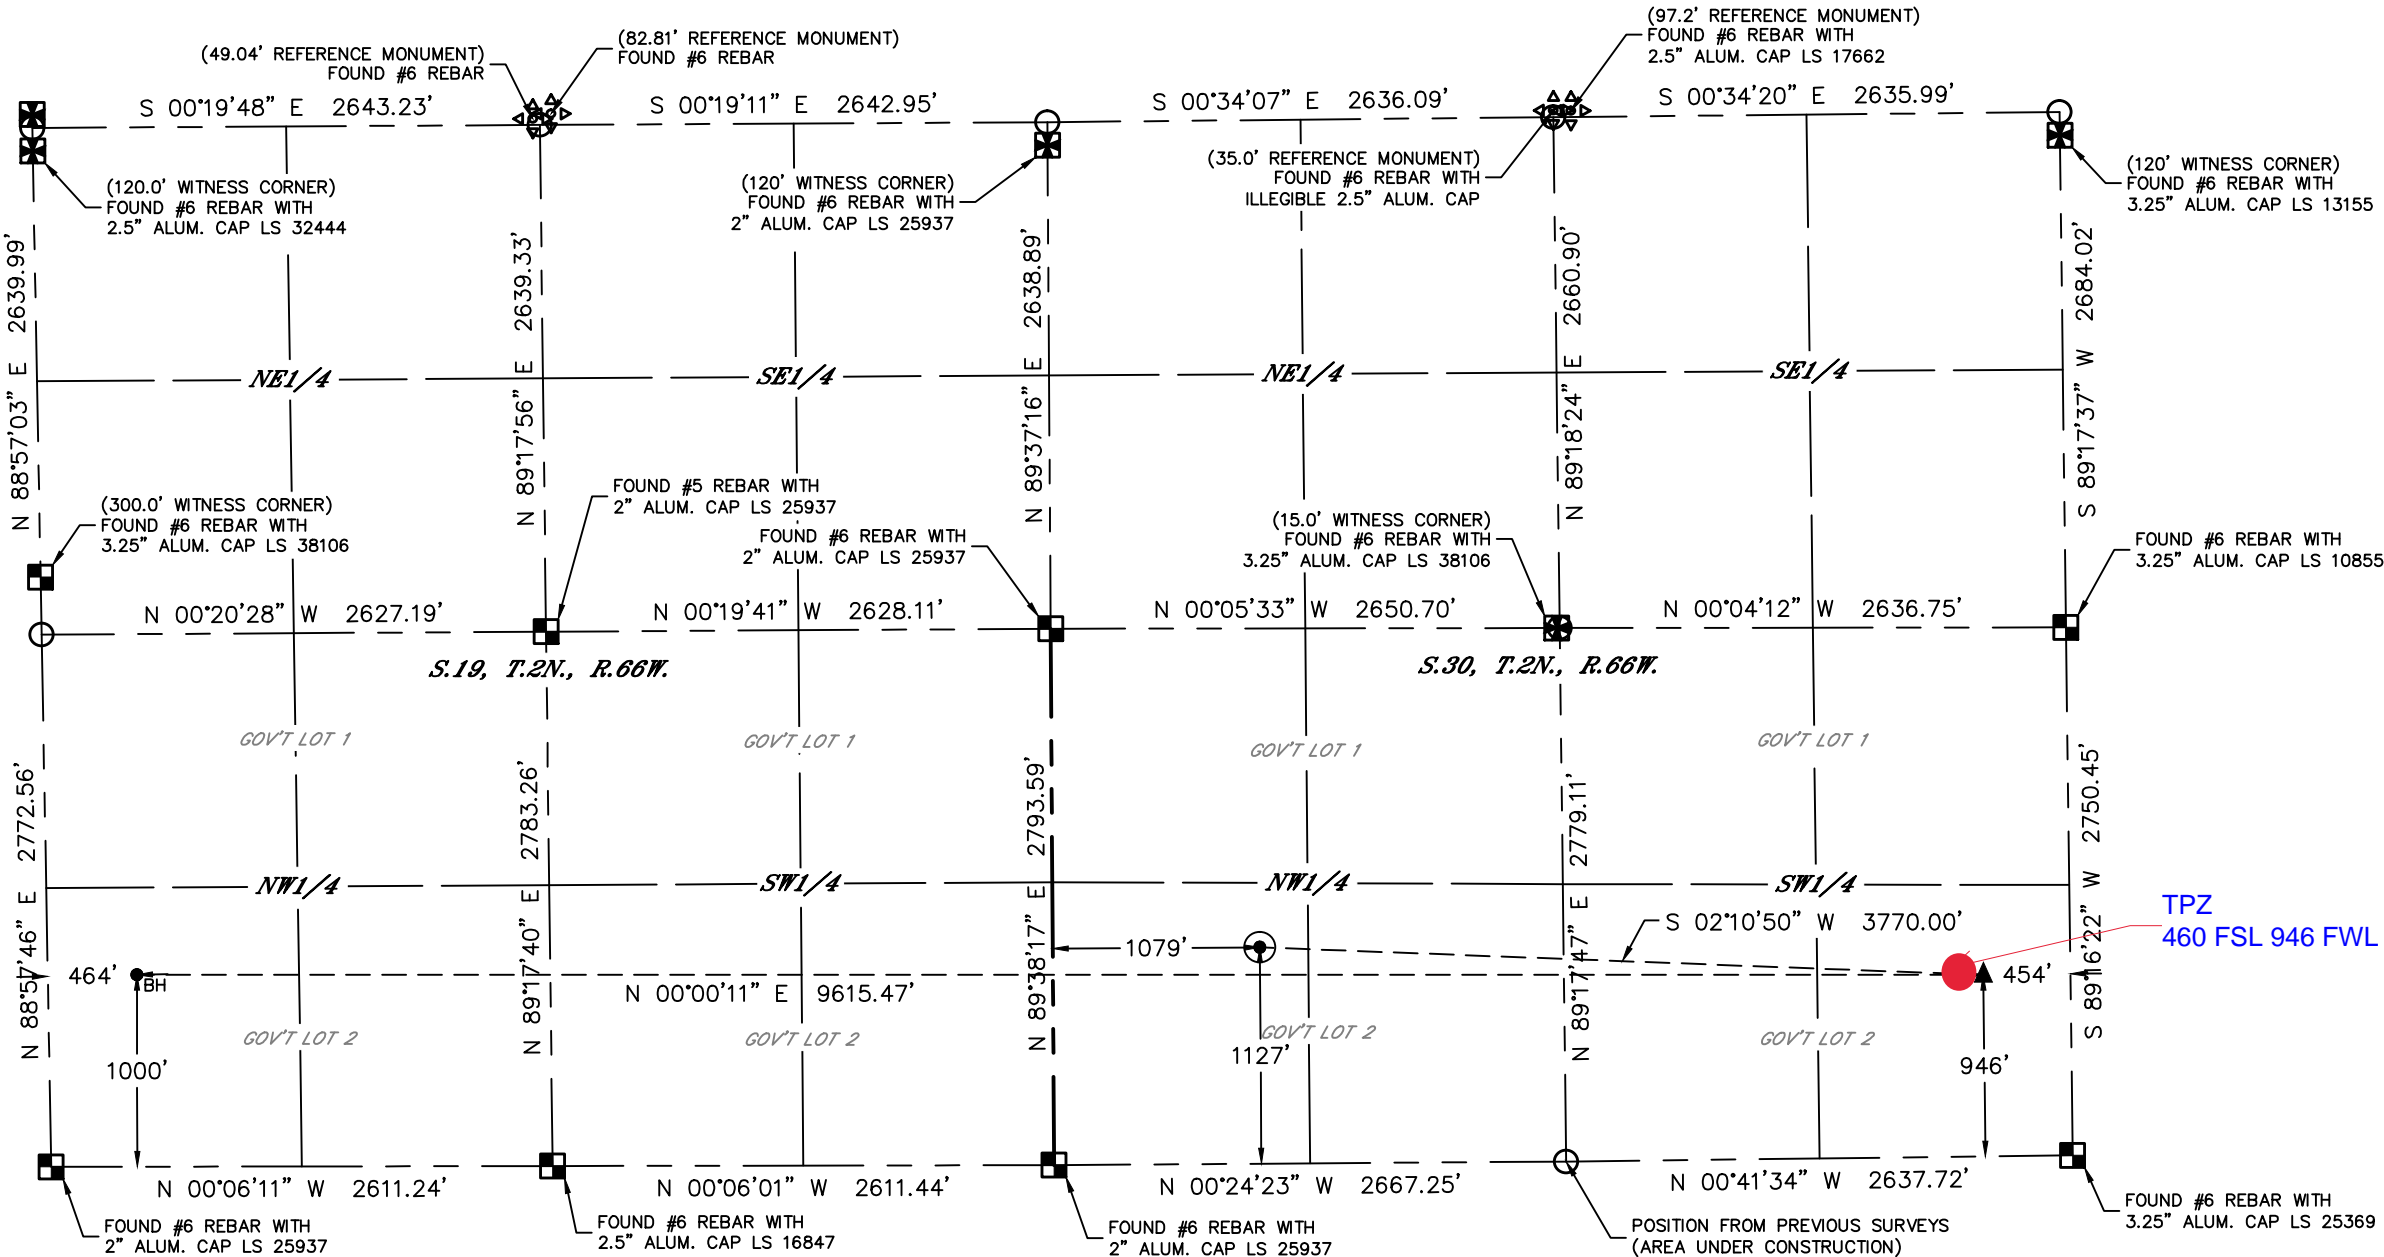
(49.04' REFERENCE MONUMENT)
FOUND #6 REBAR

(82.81' REFERENCE MONUMENT)
FOUND #6 REBAR

(97.2' REFERENCE MONUMENT)
FOUND #6 REBAR WITH
2.5" ALUM. CAP LS 17662

S 00°19'48" E 2643.23'
S 00°19'11" E 2642.95'
S 00°34'07" E 2636.09'
S 00°34'20" E 2635.99'

(120.0' WITNESS CORNER)
FOUND #6 REBAR WITH
2.5" ALUM. CAP LS 32444

(120' WITNESS CORNER)
FOUND #6 REBAR WITH
2" ALUM. CAP LS 25937

(35.0' REFERENCE MONUMENT)
FOUND #6 REBAR WITH
ILLEGIBLE 2.5" ALUM. CAP

(120' WITNESS CORNER)
FOUND #6 REBAR WITH
3.25" ALUM. CAP LS 13155

N 88°57'03" E 2639.99'
N 89°17'56" E 2639.33'
N 89°37'16" E 2638.89'
N 89°18'24" E 2660.90'
S 89°17'37" W 2684.02'

NE1/4
SE1/4
NE1/4
SE1/4

(300.0' WITNESS CORNER)
FOUND #6 REBAR WITH
3.25" ALUM. CAP LS 38106

FOUND #5 REBAR WITH
2" ALUM. CAP LS 25937

FOUND #6 REBAR WITH
2" ALUM. CAP LS 25937

(15.0' WITNESS CORNER)
FOUND #6 REBAR WITH
3.25" ALUM. CAP LS 38106

FOUND #6 REBAR WITH
3.25" ALUM. CAP LS 10855

N 00°20'28" W 2627.19'
N 00°19'41" W 2628.11'
N 00°05'33" W 2650.70'
N 00°04'12" W 2636.75'

S.19, T.2N., R.66W.
S.30, T.2N., R.66W.

GOV'T LOT 1
GOV'T LOT 1
GOV'T LOT 1
GOV'T LOT 1

N 88°57'46" E 2772.56'
N 89°17'40" E 2783.26'
N 89°38'17" E 2793.59'
N 89°17'47" E 2779.11'
S 89°16'22" W 2750.45'

NW1/4
SW1/4
NW1/4
SW1/4

TPZ
460 FSL 946 FWL

1079'
S 02°10'50" W 3770.00'
464'
BH
454'
N 00°00'11" E 9615.47'

GOV'T LOT 2
GOV'T LOT 2
GOV'T LOT 2
GOV'T LOT 2

1000'
1127'
946'

N 00°06'11" W 2611.24'
N 00°06'01" W 2611.44'
N 00°24'23" W 2667.25'
N 00°41'34" W 2637.72'

FOUND #6 REBAR WITH
2" ALUM. CAP LS 25937

FOUND #6 REBAR WITH
2.5" ALUM. CAP LS 16847

FOUND #6 REBAR WITH
2" ALUM. CAP LS 25937

POSITION FROM PREVIOUS SURVEYS
(AREA UNDER CONSTRUCTION)

FOUND #6 REBAR WITH
3.25" ALUM. CAP LS 25369